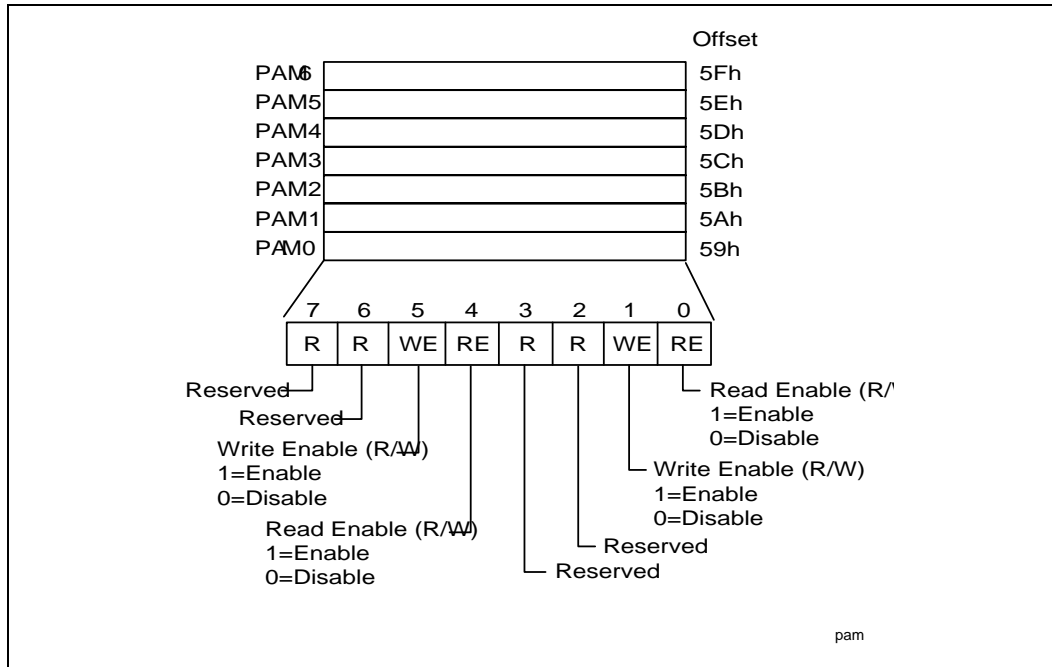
Offset

PAM6 5Fh
PAM5 5Eh
PAM4 5Dh
PAM3 5Ch
PAM2 5Bh
PAM1 5Ah
PAM0 59h

| 7 | 6 | 5 | 4 | 3 | 2 | 1 | 0 |
|---|---|---|---|---|---|---|---|
| R | R | WE | RE | R | R | WE | RE |

Reserved

Reserved

Write Enable (R/W)
1=Enable
0=Disable

Read Enable (R/W)
1=Enable
0=Disable

Reserved

Reserved

Write Enable (R/W)
1=Enable
0=Disable

Read Enable (R/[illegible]
1=Enable
0=Disable

pam